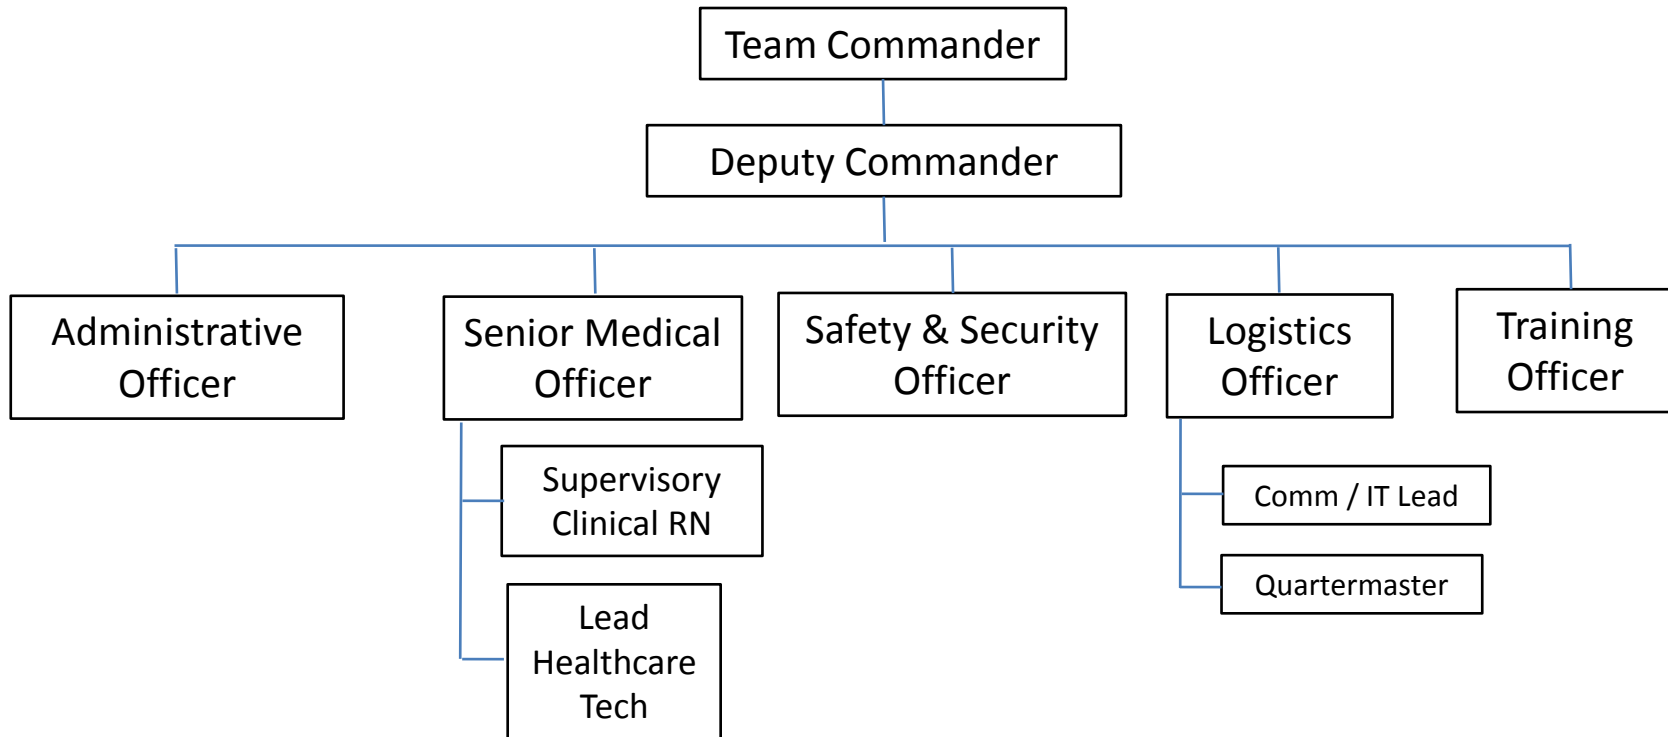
Team Commander

Deputy Commander

Administrative Officer

Senior Medical Officer

Supervisory Clinical RN

Lead Healthcare Tech

Safety & Security Officer

Logistics Officer

Comm / IT Lead

Quartermaster

Training Officer